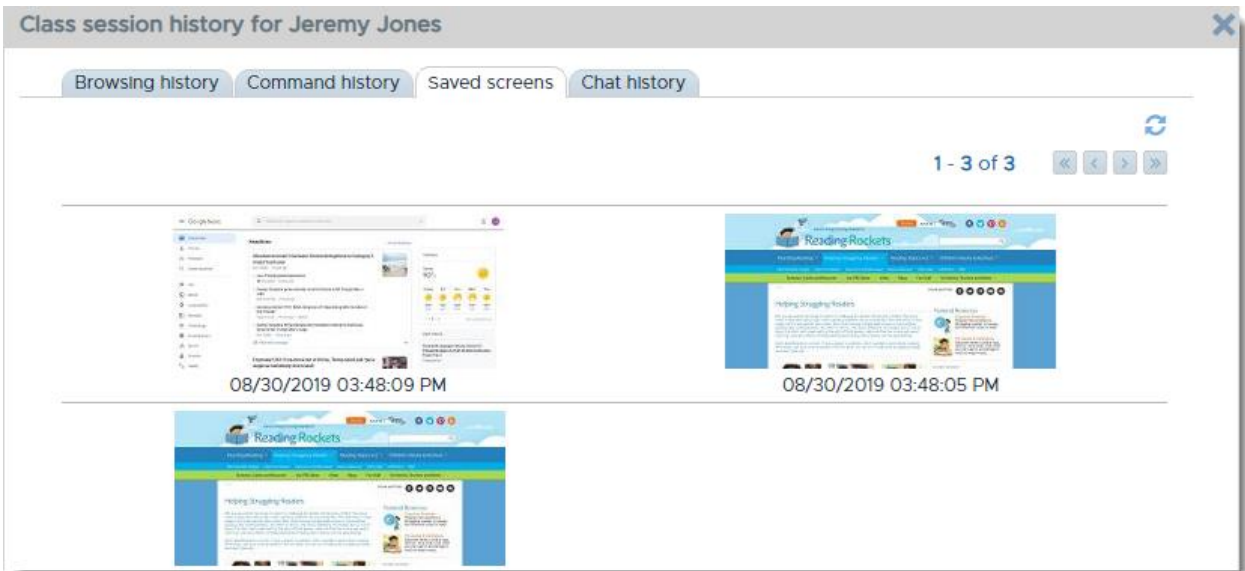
Class session history for Jeremy Jones

Browsing history
Command history
Saved screens
Chat history

1 - 3 of 3

Google News
Headlines

Reading Rockets
Helping Struggling Readers

08/30/2019 03:48:09 PM

08/30/2019 03:48:05 PM

Reading Rockets
Helping Struggling Readers